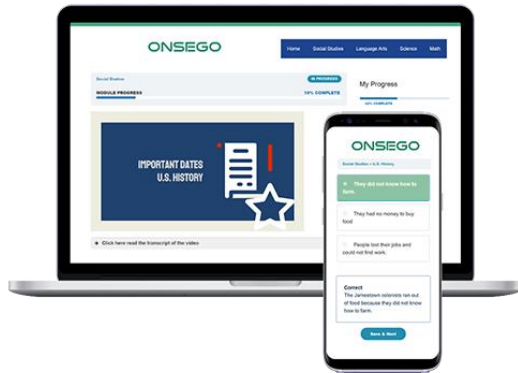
ONSEGO

Home | Social Studies | Language Arts | Science | Math

Social Studies
IN PROGRESS
MODULE PROGRESS
10% COMPLETE

My Progress
10% COMPLETE

IMPORTANT DATES
U.S. HISTORY

Click here read the transcript of the video

ONSEGO

Social Studies > U.S. History

They did not know how to farm.

They had no money to buy food

People lost their jobs and could not find work.

Correct
The Jamestown colonists ran out of food because they did not know how to farm.

Save & Next